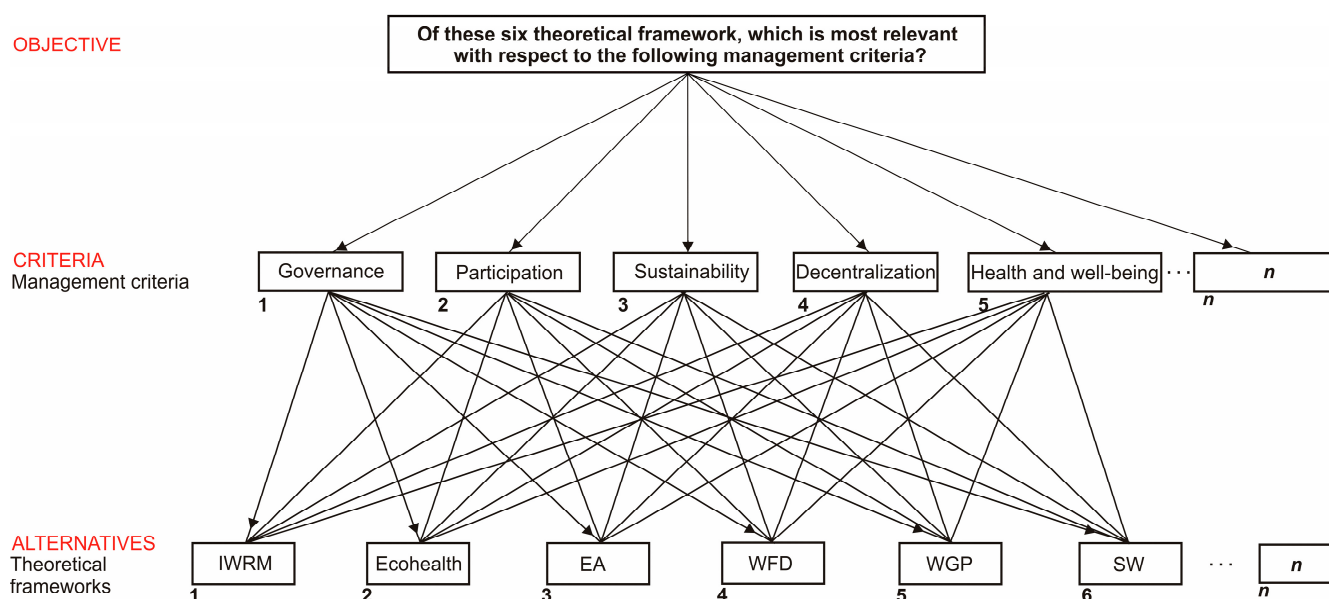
OBJECTIVE

Of these six theoretical framework, which is most relevant with respect to the following management criteria?

CRITERIA
Management criteria

Governance
1

Participation
2

Sustainability
3

Decentralization
4

Health and well-being
5

· · ·

*n*
*n*

ALTERNATIVES
Theoretical frameworks

IWRM
1

Ecohealth
2

EA
3

WFD
4

WGP
5

SW
6

· · ·

*n*
*n*